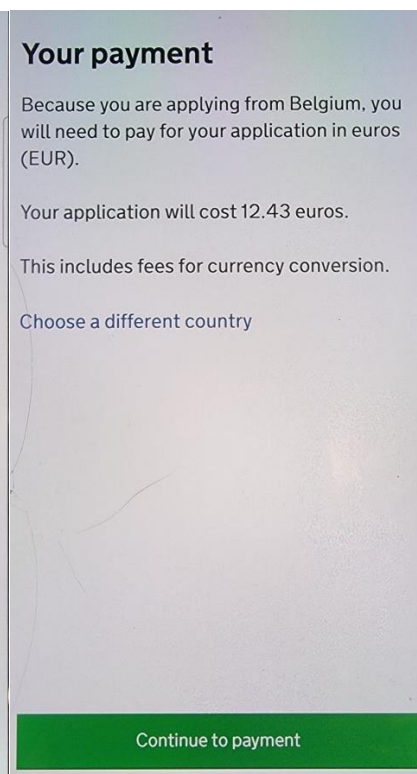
Your payment

Because you are applying from Belgium, you will need to pay for your application in euros (EUR).

Your application will cost 12.43 euros.

This includes fees for currency conversion.

Choose a different country

Continue to payment